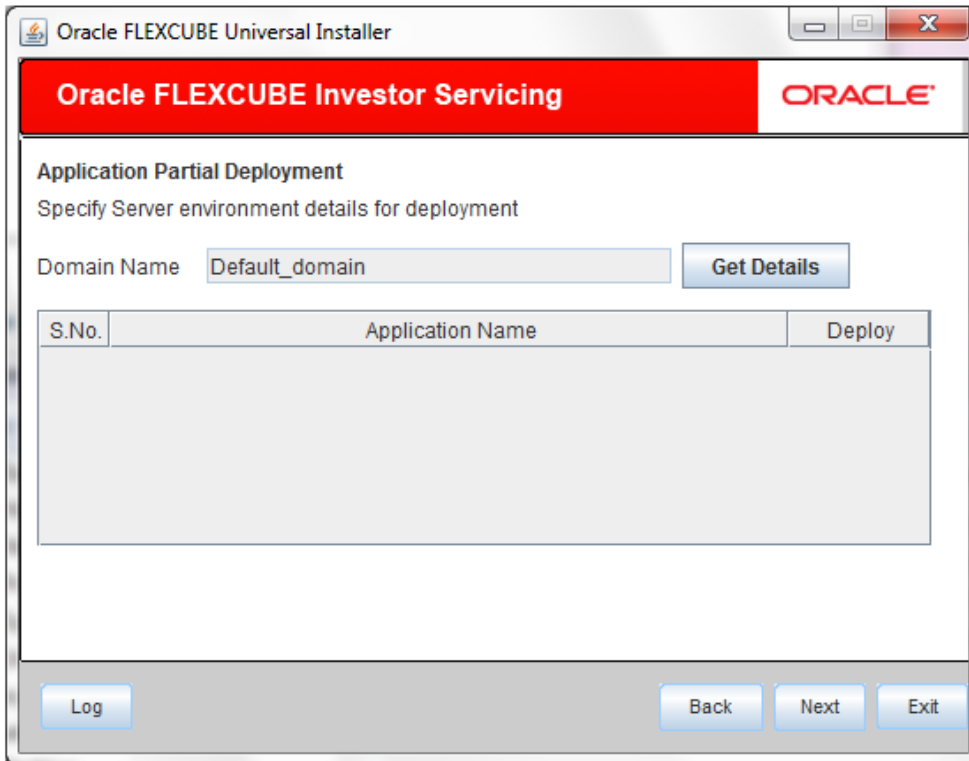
Oracle FLEXCUBE Universal Installer

Oracle FLEXCUBE Investor Servicing

ORACLE

Application Partial Deployment

Specify Server environment details for deployment

Domain Name Default_domain

Get Details

| S.No. | Application Name | Deploy |
|---|---|---|

Log

Back

Next

Exit